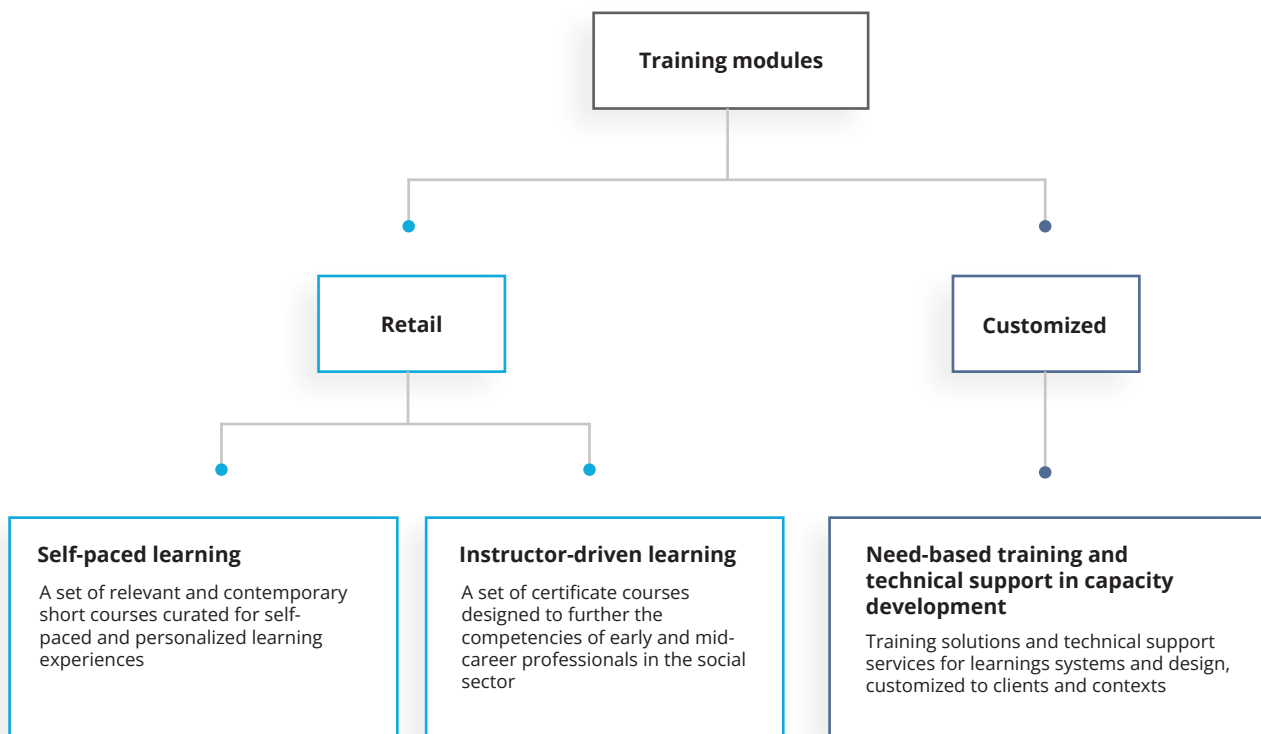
Training modules

Retail

Customized

Self-paced learning

A set of relevant and contemporary short courses curated for self-paced and personalized learning experiences

Instructor-driven learning

A set of certificate courses designed to further the competencies of early and mid-career professionals in the social sector

Need-based training and technical support in capacity development

Training solutions and technical support services for learnings systems and design, customized to clients and contexts